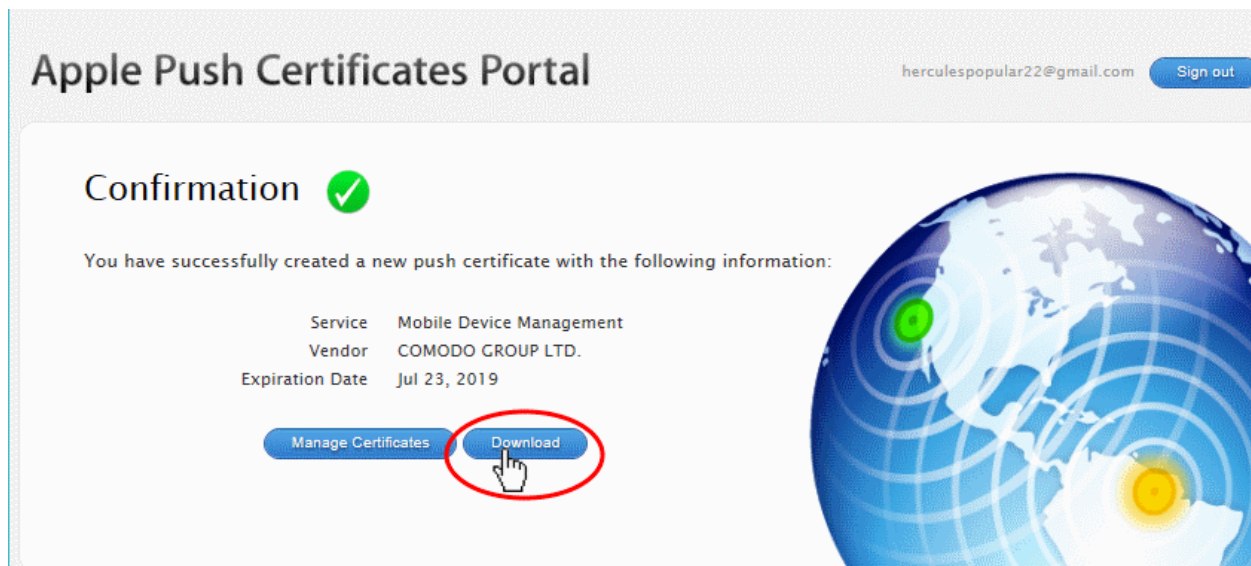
Apple Push Certificates Portal

herculespopular22@gmail.com

Sign out

Confirmation

You have successfully created a new push certificate with the following information:

| | |
|---|---|
| Service | Mobile Device Management |
| Vendor | COMODO GROUP LTD. |
| Expiration Date | Jul 23, 2019 |

Manage Certificates

Download